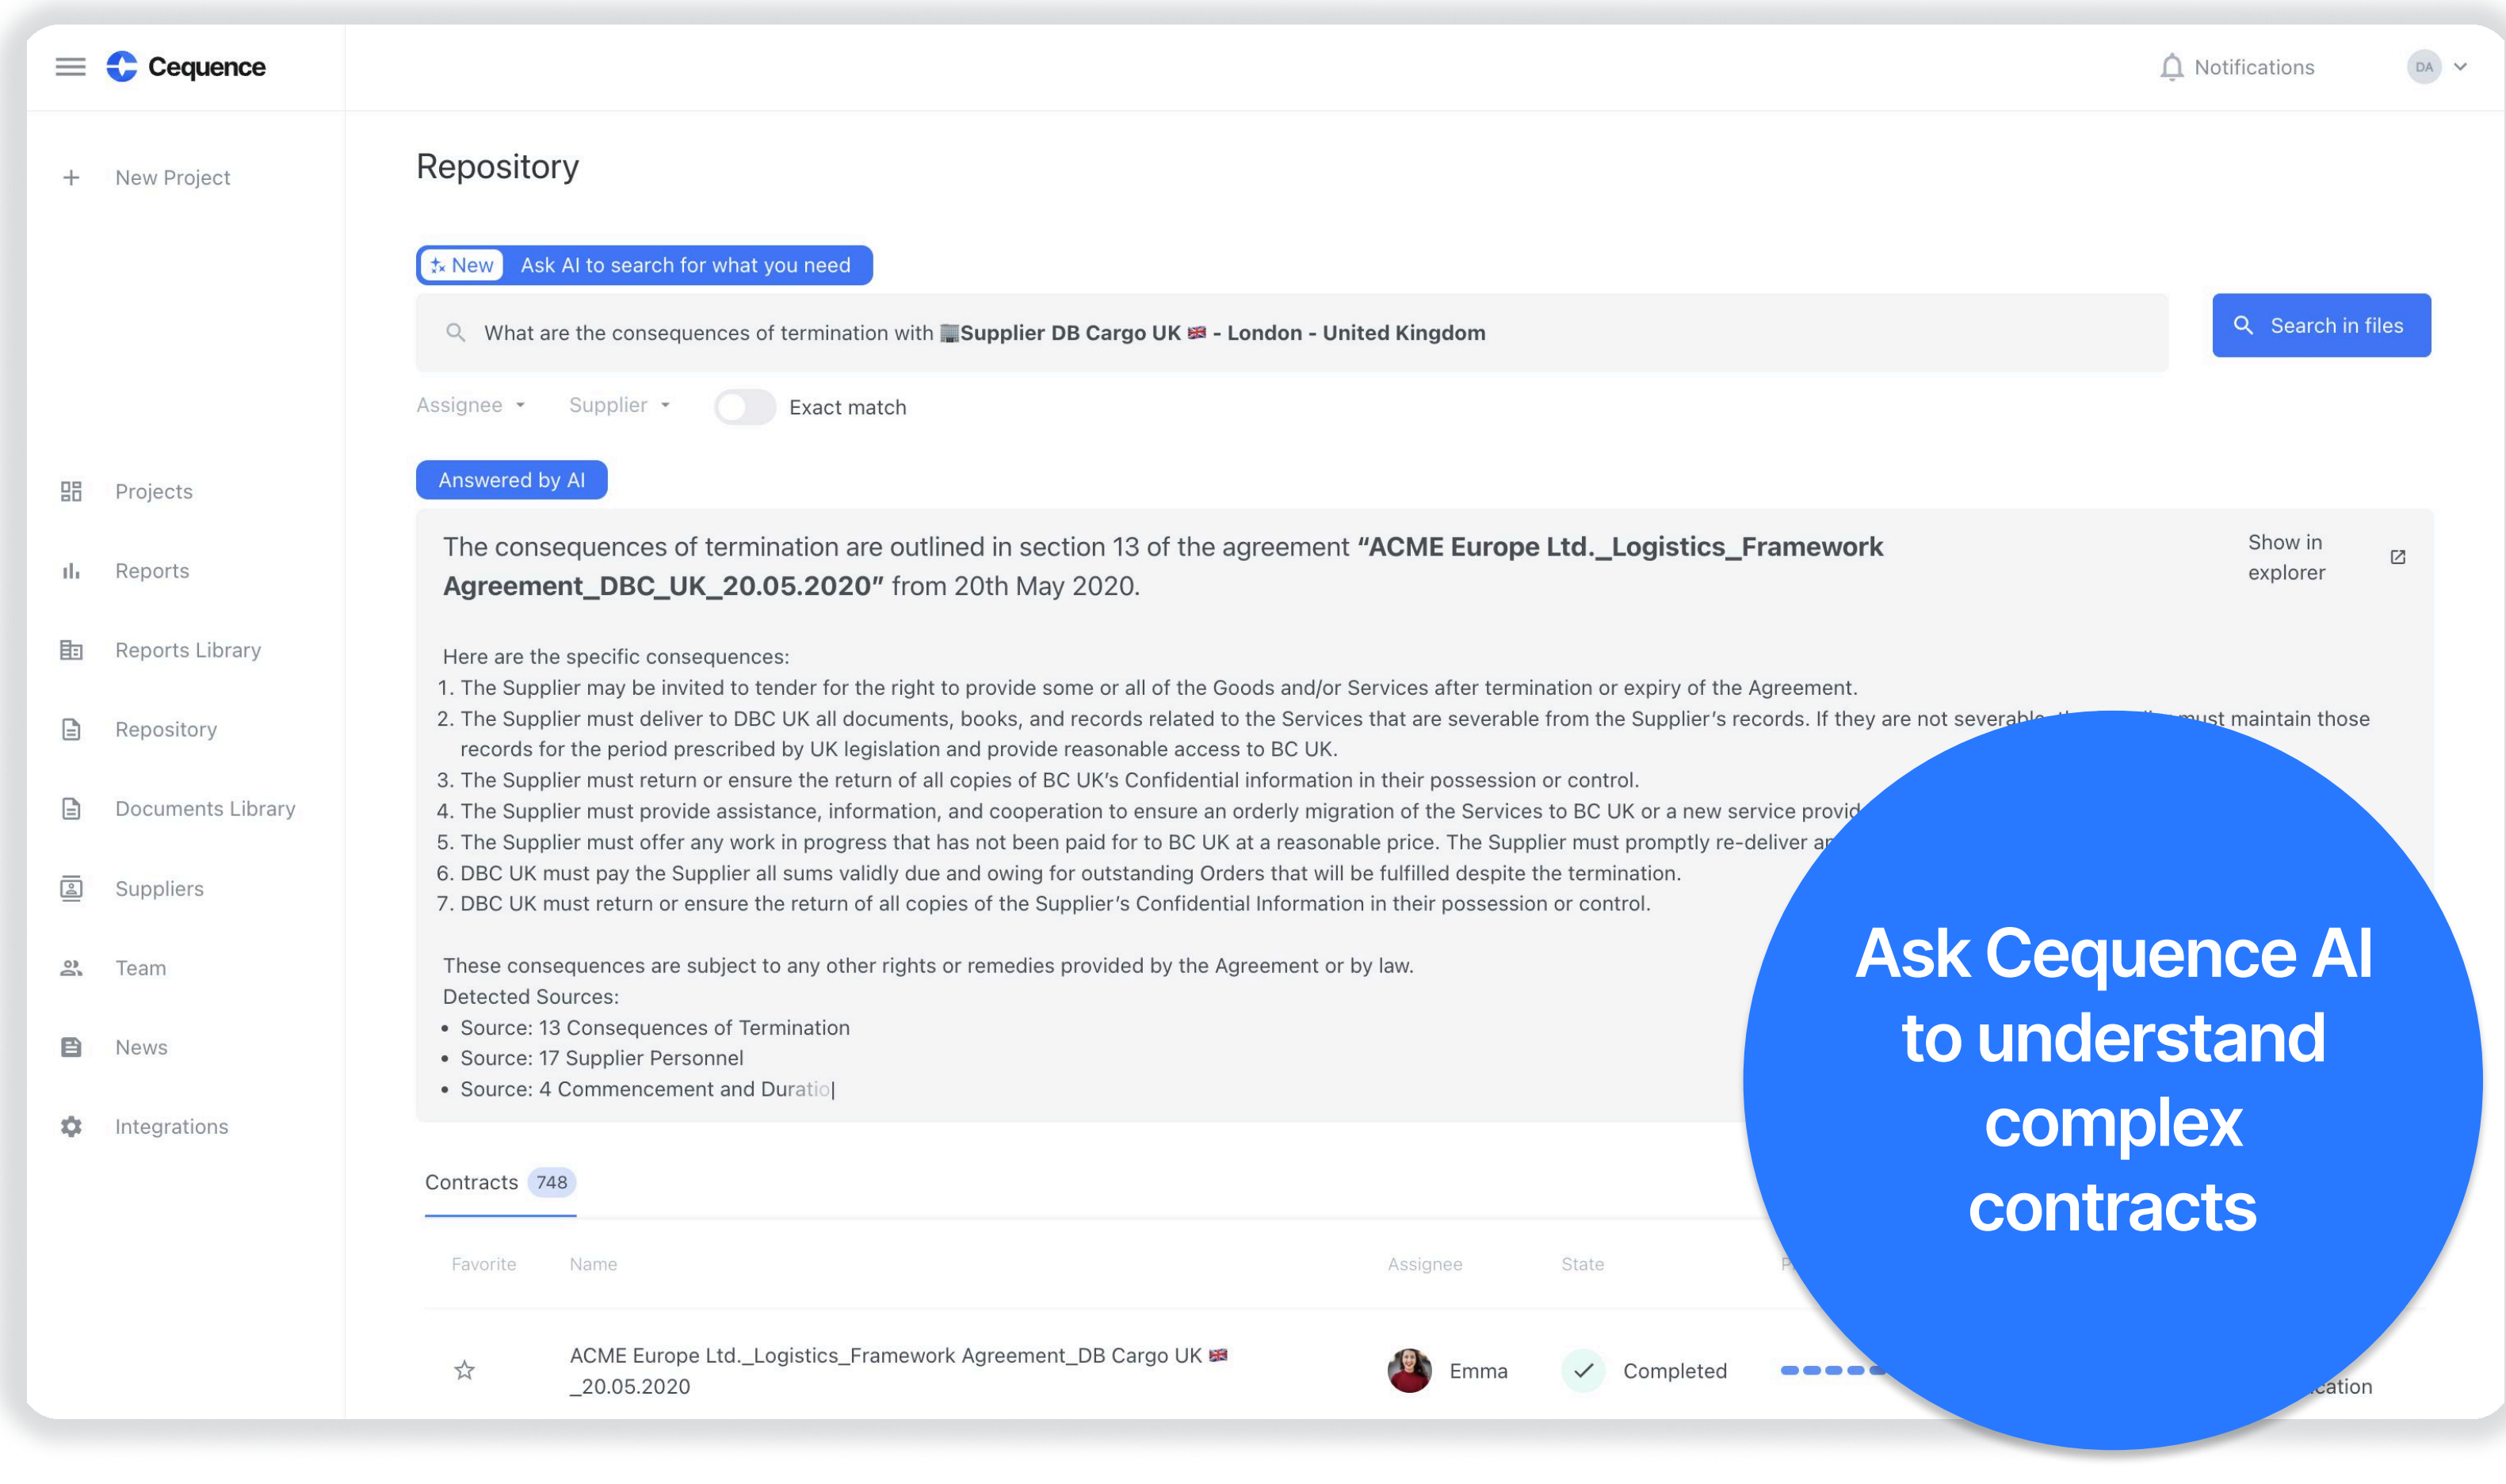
Cequence

Notifications

DA

New Project

Projects

Reports

Reports Library

Repository

Documents Library

Suppliers

Team

News

Integrations

Repository

New Ask AI to search for what you need

What are the consequences of termination with Supplier DB Cargo UK - London - United Kingdom

Search in files

Assignee Supplier Exact match

Answered by AI

The consequences of termination are outlined in section 13 of the agreement **"ACME Europe Ltd._Logistics_Framework Agreement_DBC_UK_20.05.2020"** from 20th May 2020.

Show in explorer

Here are the specific consequences:
1. The Supplier may be invited to tender for the right to provide some or all of the Goods and/or Services after termination or expiry of the Agreement.
2. The Supplier must deliver to DBC UK all documents, books, and records related to the Services that are severable from the Supplier's records. If they are not severable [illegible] must maintain those records for the period prescribed by UK legislation and provide reasonable access to BC UK.
3. The Supplier must return or ensure the return of all copies of BC UK's Confidential information in their possession or control.
4. The Supplier must provide assistance, information, and cooperation to ensure an orderly migration of the Services to BC UK or a new service provid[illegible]
5. The Supplier must offer any work in progress that has not been paid for to BC UK at a reasonable price. The Supplier must promptly re-deliver a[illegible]
6. DBC UK must pay the Supplier all sums validly due and owing for outstanding Orders that will be fulfilled despite the termination.
7. DBC UK must return or ensure the return of all copies of the Supplier's Confidential Information in their possession or control.

These consequences are subject to any other rights or remedies provided by the Agreement or by law.
Detected Sources:
• Source: 13 Consequences of Termination
• Source: 17 Supplier Personnel
• Source: 4 Commencement and Duratio

Contracts 748

| Favorite | Name | Assignee | State | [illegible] |
|---|---|---|---|---|
| ☆ | ACME Europe Ltd._Logistics_Framework Agreement_DB Cargo UK _20.05.2020 | Emma | Completed | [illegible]cation |

Ask Cequence AI to understand complex contracts